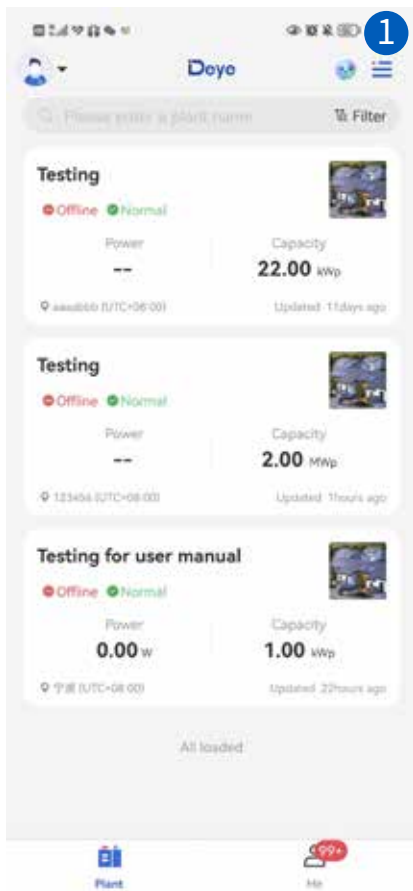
1

Deye

Please enter a plant name

Filter

Testing

Offline Normal

Power

--

Capacity

22.00 kWp

aaadbbb (UTC+08:00)

Updated 11days ago

Testing

Offline Normal

Power

--

Capacity

2.00 MWp

123456 (UTC+08:00)

Updated 1hours ago

Testing for user manual

Offline Normal

Power

0.00 W

Capacity

1.00 kWp

宁波 (UTC+08:00)

Updated 22hours ago

All loaded

Plant

99+

Me